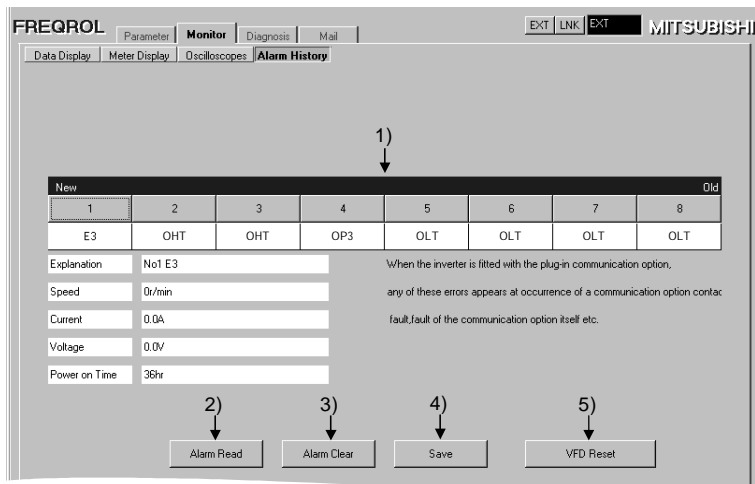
FREQROL Parameter Monitor Diagnosis Mail EXT LNK EXT MITSUBISHI

Data Display Meter Display Oscilloscopes Alarm History

1)

New Old

| 1 | 2 | 3 | 4 | 5 | 6 | 7 | 8 |
|---|---|---|---|---|---|---|---|
| E3 | OHT | OHT | OP3 | OLT | OLT | OLT | OLT |

Explanation No1 E3

Speed 0r/min

Current 0.0A

Voltage 0.0V

Power on Time 36hr

When the inverter is fitted with the plug-in communication option, any of these errors appears at occurence of a communication option contac fault,fault of the communication option itself etc.

2) 3) 4) 5)

Alarm Read Alarm Clear Save VFD Reset